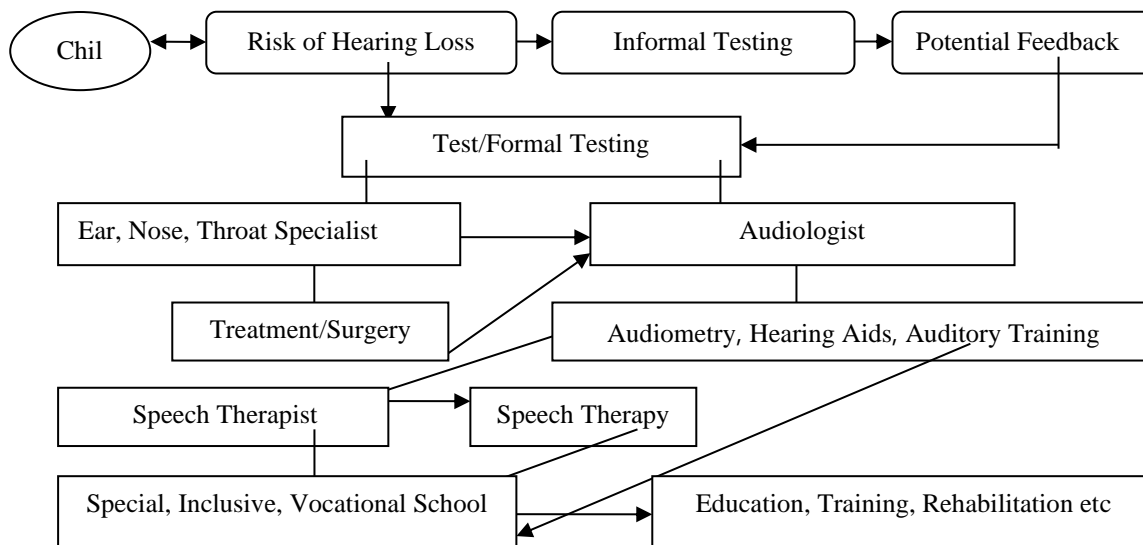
Chil

Risk of Hearing Loss

Informal Testing

Potential Feedback

Test/Formal Testing

Ear, Nose, Throat Specialist

Audiologist

Treatment/Surgery

Audiometry, Hearing Aids, Auditory Training

Speech Therapist

Speech Therapy

Special, Inclusive, Vocational School

Education, Training, Rehabilitation etc